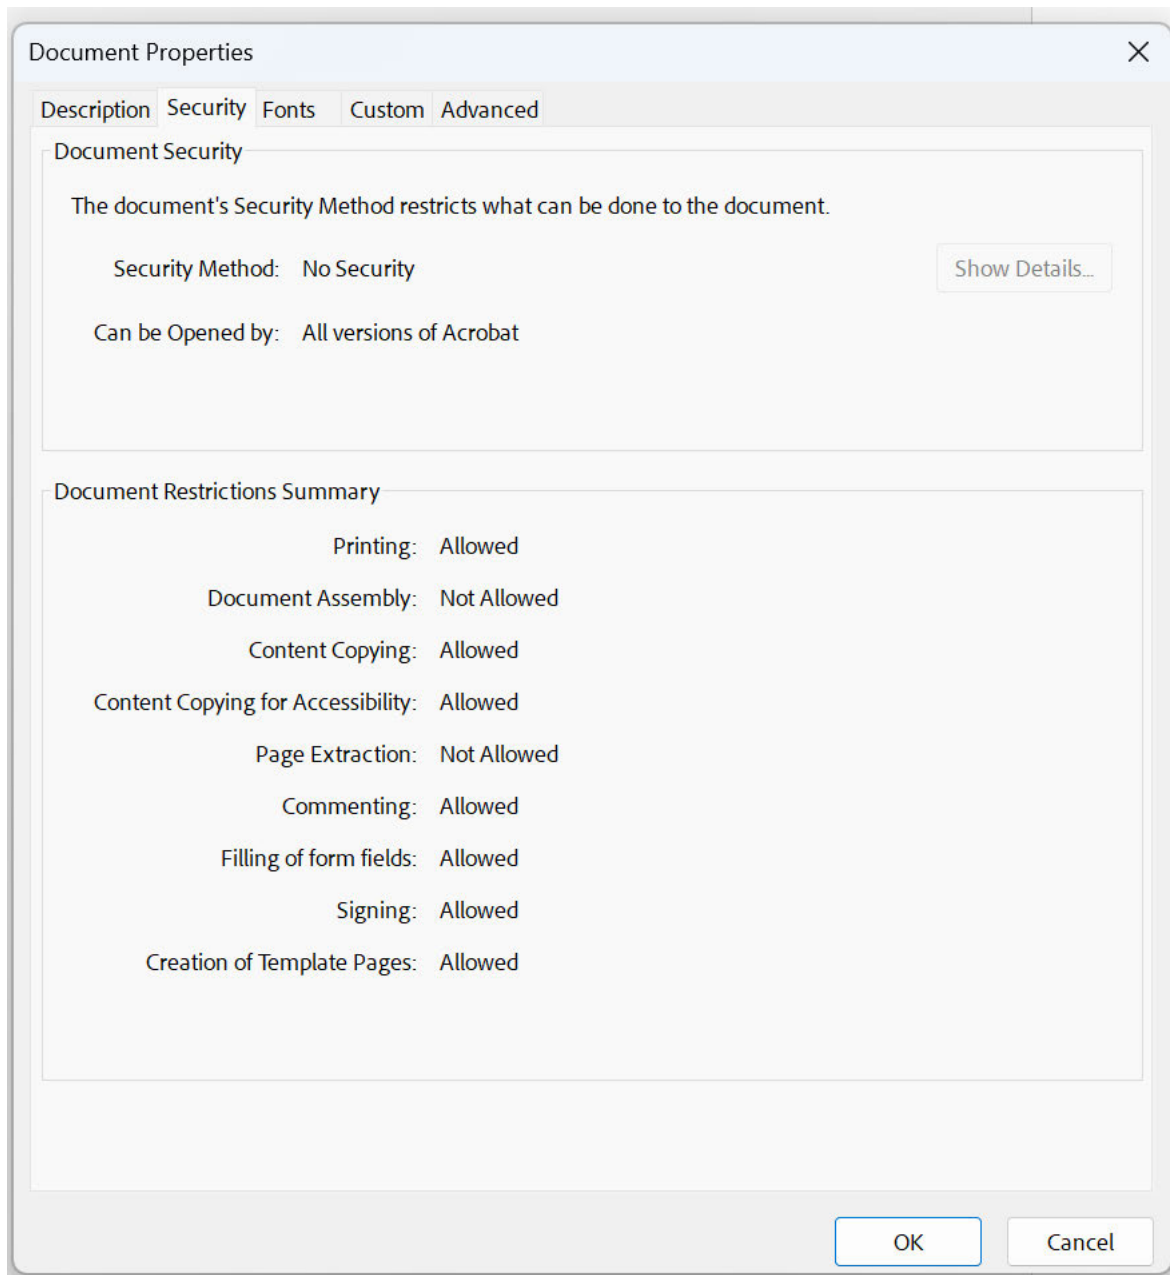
Document Properties

Description Security Fonts Custom Advanced

Document Security

The document's Security Method restricts what can be done to the document.

Security Method: No Security

Show Details...

Can be Opened by: All versions of Acrobat

Document Restrictions Summary

Printing: Allowed

Document Assembly: Not Allowed

Content Copying: Allowed

Content Copying for Accessibility: Allowed

Page Extraction: Not Allowed

Commenting: Allowed

Filling of form fields: Allowed

Signing: Allowed

Creation of Template Pages: Allowed

OK

Cancel